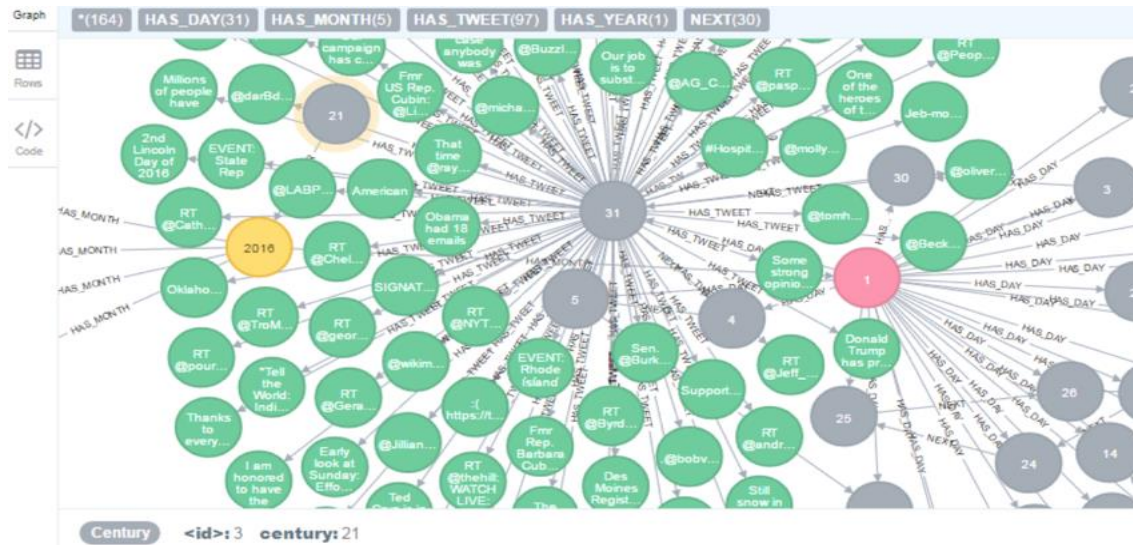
Graph
Rows
Code
*(164) HAS_DAY(31) HAS_MONTH(5) HAS_TWEET(97) HAS_YEAR(1) NEXT(30)

campaign has c...
anybody was
@Buzzl...
Our job is to subst...
RT @Peop...
Millions of people have
@darBd...
21
Fmr US Rep. Cubin: @Li...
@micha...
@AG_C...
RT @pasp...
One of the heroes of t...
Jeb-mo...
2nd Lincoln Day of 2016
EVENT: State Rep
That time @ray...
#Hospit...
@molly...
30
@oliver...
3
@LABP...
American
31
RT @Cath...
Obama had 18 emails
@tomh...
2016
RT @Chel...
@Beck...
Some strong opinio...
1
Oklaho...
SIGNAT...
5
RT @NYT...
4
RT @TroM...
RT @geor...
Donald Trump has pr...
RT @pour...
"Tell the World: Indi...
@wikim...
EVENT: Rhode Island
Sen. @Burk...
RT @Jeff_...
RT @Gera...
Support...
26
Thanks to every...
:( https://t...
25
RT @Byrd...
RT @andr...
@Jillian...
Fmr Rep. Barbara Cub...
14
Early look at Sunday: Effo...
I am honored to have the
RT @thehill: WATCH LIVE:
@bobv...
24
Des Moines Regist...
Still snow in
Ted
The
HAS_MONTH
HAS_MONTH
HAS_MONTH
HAS_MONTH
HAS_TWEET
HAS_TWEET
HAS_TWEET
HAS_TWEET
HAS_DAY
HAS_DAY
HAS_DAY
HAS_DAY
HAS_DAY
NEXT
NEXT

Century <id>: 3 century: 21